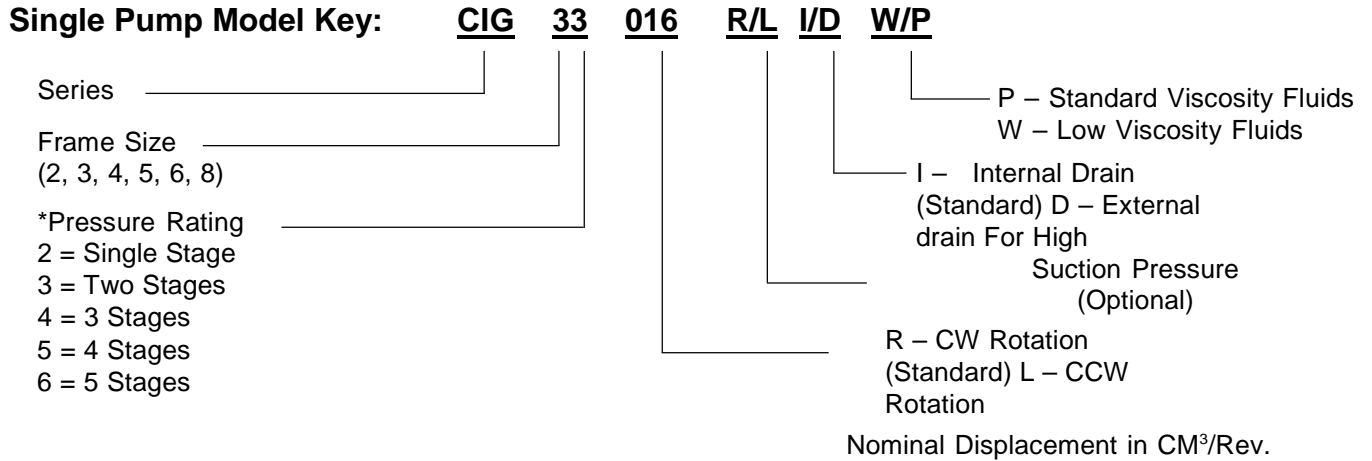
**Single Pump Model Key:** CIG 33 016 R/L I/D W/P

Series

Frame Size
(2, 3, 4, 5, 6, 8)

*Pressure Rating
2 = Single Stage
3 = Two Stages
4 = 3 Stages
5 = 4 Stages
6 = 5 Stages

P – Standard Viscosity Fluids
W – Low Viscosity Fluids

I – Internal Drain (Standard) D – External drain For High Suction Pressure (Optional)

R – CW Rotation (Standard) L – CCW Rotation

Nominal Displacement in CM$^3$/Rev.